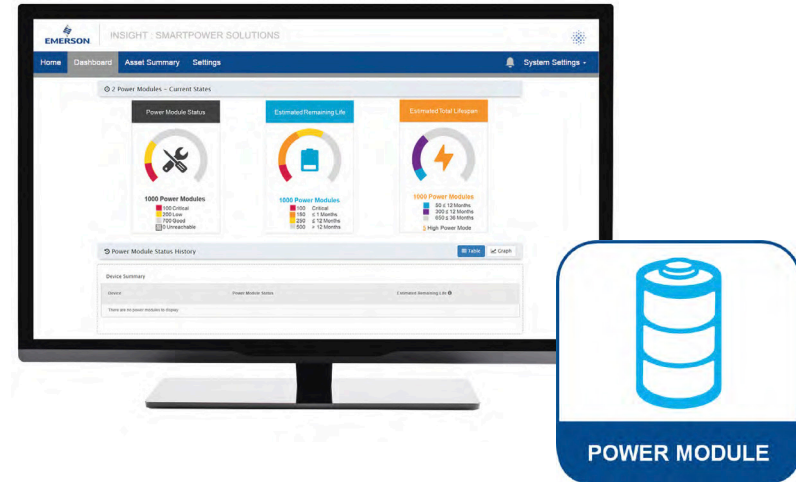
EMERSON

INSIGHT : SMARTPOWER SOLUTIONS

Home Dashboard Asset Summary Settings System Settings

2 Power Modules - Current States

Power Module Status

1000 Power Modules
100 Critical
200 Low
700 Good
0 Unreachable

Estimated Remaining Life

1000 Power Modules
100 Critical
150 ≤ 1 Months
250 ≤ 12 Months
500 > 12 Months

Estimated Total Lifespan

1000 Power Modules
50 ≤ 12 Months
300 ≤ 12 Months
650 ≤ 36 Months
High Power Mode

Power Module Status History

Table Graph

Device Summary

Device Power Module Status Estimated Remaining Life

There are no power modules to display

POWER MODULE